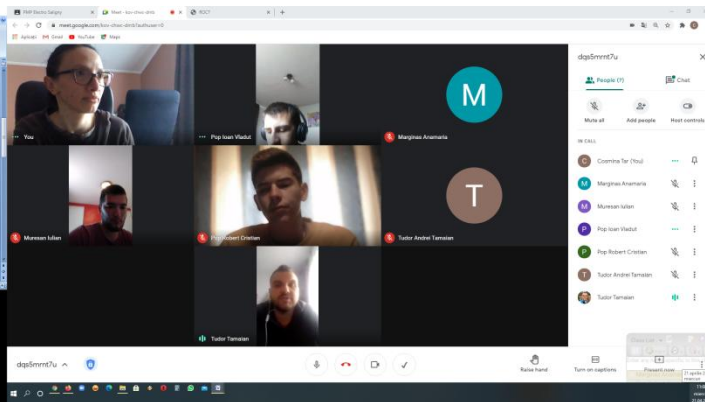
PNP Electro Satgey
Meet - dqs-dhsc-dmb
ROCT
meet.google.com/dqs-dhsc-dmb?authuser=0
Aplicații Gmail YouTube Maps

You
Pop Ioan Vladut
M
Marginas Anamaria
Muresan Iulian
Pop Robert Cristian
T
Tudor Andrei Tamaian
Tudor Tamaian

dqs5mmt7u
People (7)
Chat
Mute all
Add people
Host controls
IN CALL
Cosmina Tar (You)
Marginas Anamaria
Muresan Iulian
Pop Ioan Vladut
Pop Robert Cristian
Tudor Andrei Tamaian
Tudor Tamaian

dqs5mmt7u
Raise hand
Turn on captions
Present now